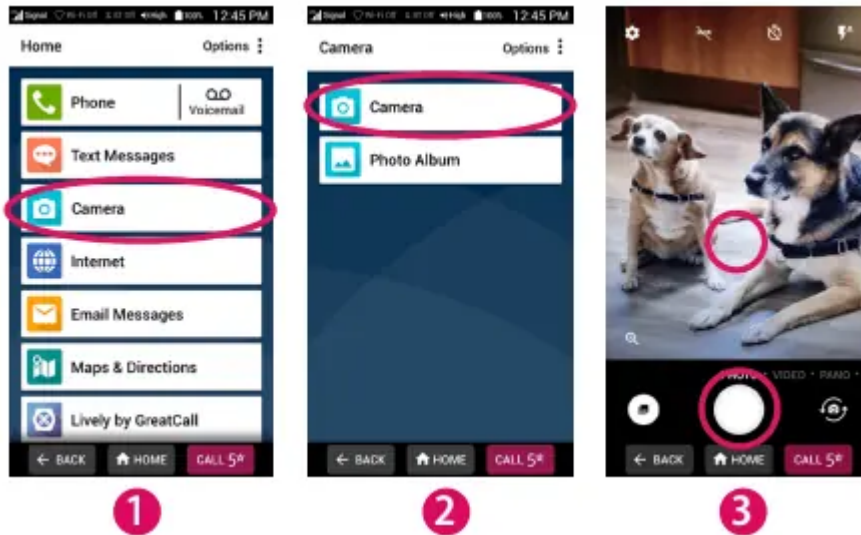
Signal Wi-Fi Off 12:45 PM
Home
Options
Phone
Voicemail
Text Messages
Camera
Internet
Email Messages
Maps & Directions
Lively by GreatCall
BACK
HOME
CALL 5*
1

Signal Wi-Fi Off 12:45 PM
Camera
Options
Camera
Photo Album
BACK
HOME
CALL 5*
2

PHOTO • VIDEO • PANO
BACK
HOME
CALL 5*
3